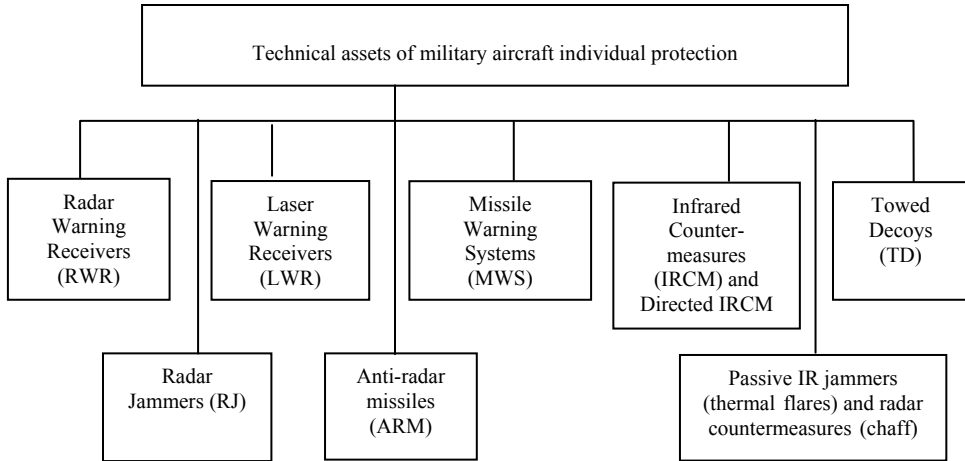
Technical assets of military aircraft individual protection

Radar Warning Receivers (RWR)

Laser Warning Receivers (LWR)

Missile Warning Systems (MWS)

Infrared Countermeasures (IRCM) and Directed IRCM

Towed Decoys (TD)

Radar Jammers (RJ)

Anti-radar missiles (ARM)

Passive IR jammers (thermal flares) and radar countermeasures (chaff)